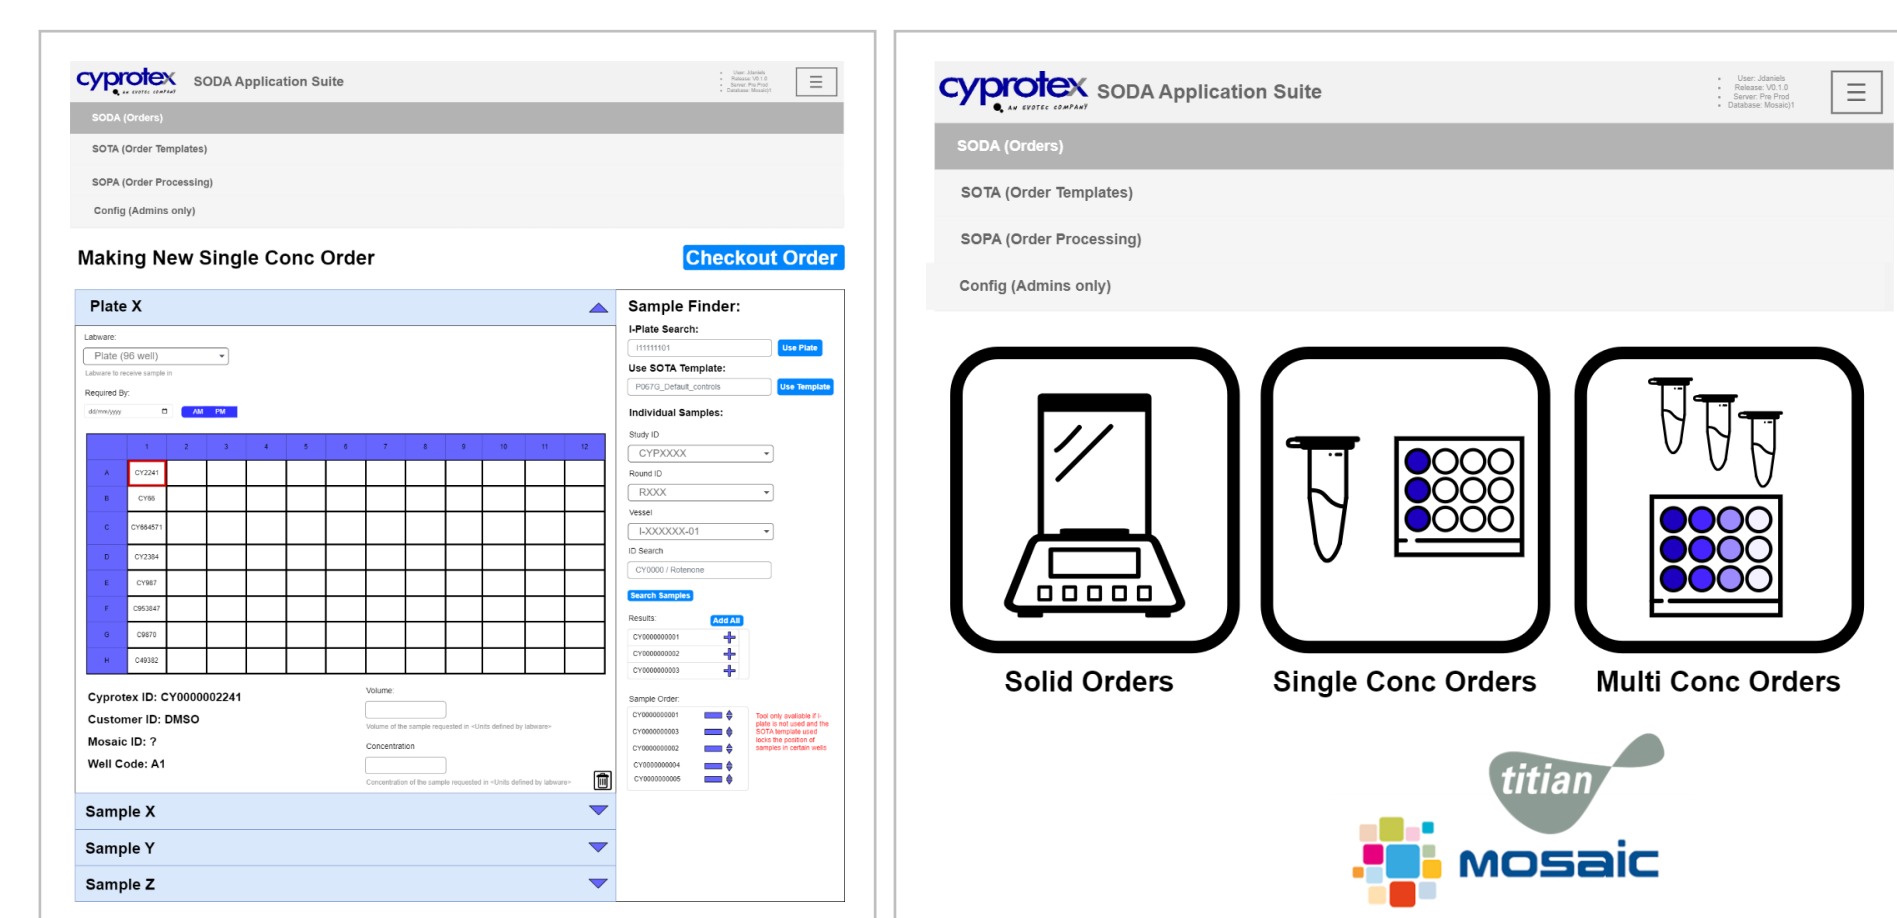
cyprotex AN EVOTEC COMPANY SODA Application Suite

User: Jdaniels
Release: V0.1.0
Server: Pre Prod
Database: Mosaic1

SODA (Orders)
SOTA (Order Templates)
SOPA (Order Processing)
Config (Admins only)

Making New Single Conc Order

Checkout Order

Plate X

Labware:
Plate (96 well)
Labware to receive sample in

Required By:
dd/mm/yyyy
AM PM

| | 1 | 2 | 3 | 4 | 5 | 6 | 7 | 8 | 9 | 10 | 11 | 12 |
|---|---|---|---|---|---|---|---|---|---|---|---|---|
| A | CY2241 | | | | | | | | | | | |
| B | CY86 | | | | | | | | | | | |
| C | CY684571 | | | | | | | | | | | |
| D | CY2364 | | | | | | | | | | | |
| E | CY987 | | | | | | | | | | | |
| F | C953847 | | | | | | | | | | | |
| G | C9870 | | | | | | | | | | | |
| H | C49382 | | | | | | | | | | | |

Cyprotex ID: CY0000002241
Customer ID: DMSO
Mosaic ID: ?
Well Code: A1

Volume:
Volume of the sample requested in <Units defined by labware>
Concentration
Concentration of the sample requested in <Units defined by labware>

Sample X
Sample Y
Sample Z

Sample Finder:
I-Plate Search:
I11111101
Use Plate
Use SOTA Template:
P067G_Default_controls
Use Template
Individual Samples:
Study ID
CYPXXXX
Round ID
RXXX
Vessel
I-XXXXXX-01
ID Search
CY0000 / Rotenone
Search Samples
Results:
Add All
CY0000000001
CY0000000002
CY0000000003
Sample Order:
CY0000000001
CY0000000003
CY0000000002
CY0000000004
CY0000000005
Tool only available if I-plate is not used and the SOTA template used lacks the position of samples in certain wells

cyprotex AN EVOTEC COMPANY SODA Application Suite

User: Jdaniels
Release: V0.1.0
Server: Pre Prod
Database: Mosaic1

SODA (Orders)
SOTA (Order Templates)
SOPA (Order Processing)
Config (Admins only)

Solid Orders
Single Conc Orders
Multi Conc Orders

titian
MOSAIC